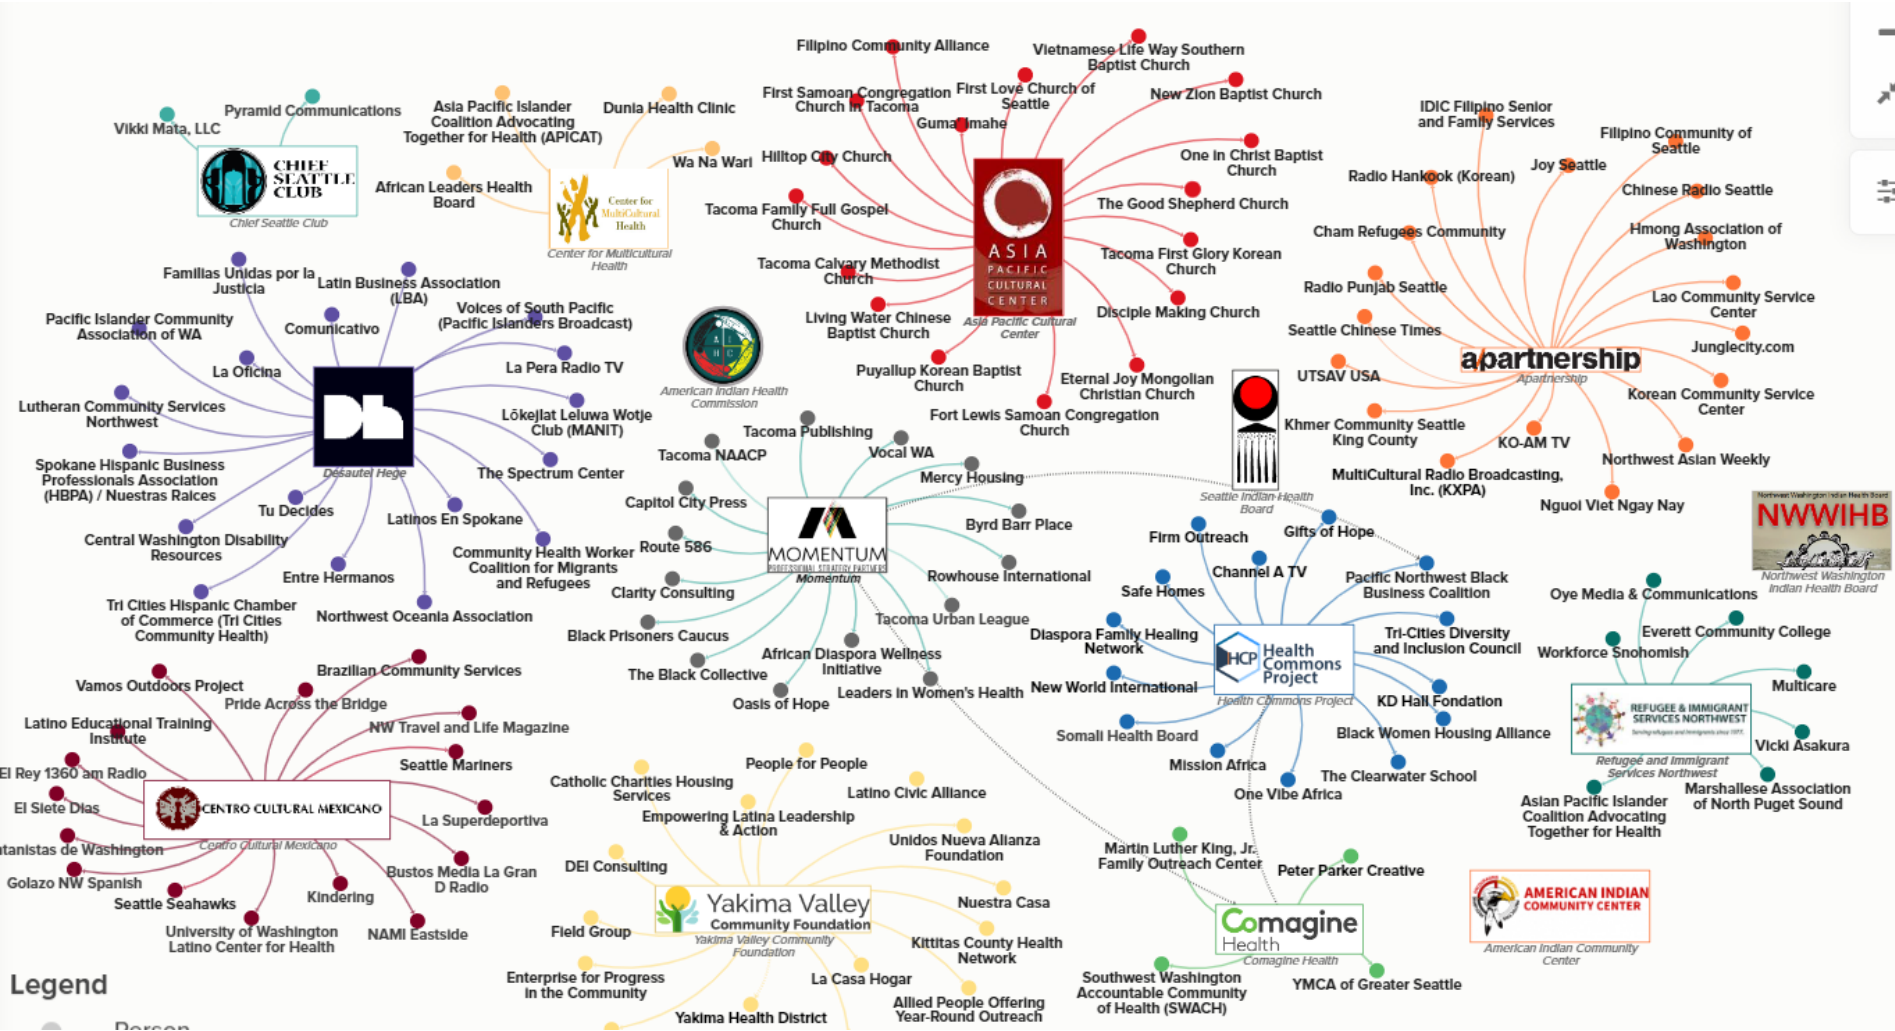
Filipino Community Alliance
Vietnamese Life Way Southern Baptist Church
First Samoan Congregation Church in Tacoma
First Love Church of Seattle
New Zion Baptist Church
Gumatimahe
Pyramid Communications
Asia Pacific Islander Coalition Advocating Together for Health (APICAT)
Dunia Health Clinic
Vikki Mata, LLC
CHIEF SEATTLE CLUB
Chief Seattle Club
African Leaders Health Board
Center for MultiCultural Health
Center for Multicultural Health
Wa Na Wari
Hilltop City Church
One in Christ Baptist Church
IDIC Filipino Senior and Family Services
Filipino Community of Seattle
Joy Seattle
Radio Hankook (Korean)
Chinese Radio Seattle
Tacoma Family Full Gospel Church
The Good Shepherd Church
ASIA PACIFIC CULTURAL CENTER
Asia Pacific Cultural Center
Cham Refugees Community
Hmong Association of Washington
Tacoma Calvary Methodist Church
Tacoma First Glory Korean Church
Familias Unidas por la Justicia
Latin Business Association (LBA)
Radio Punjab Seattle
Lao Community Service Center
Voices of South Pacific (Pacific Islanders Broadcast)
Disciple Making Church
Pacific Islander Community Association of WA
Comunicativo
Living Water Chinese Baptist Church
Seattle Chinese Times
Junglecity.com
American Indian Health Commission
apartnership
Apartnership
La Oficina
La Pera Radio TV
Puyallup Korean Baptist Church
Eternal Joy Mongolian Christian Church
UTSAV USA
Korean Community Service Center
Lutheran Community Services Northwest
Lōkejlat Leluwa Wotje Club (MANIT)
Fort Lewis Samoan Congregation Church
Tacoma Publishing
Khmer Community Seattle King County
KO-AM TV
Tacoma NAACP
Vocal WA
Seattle Indian Health Board
Northwest Asian Weekly
Spokane Hispanic Business Professionals Association (HBPA) / Nuestras Raices
Desautel Hege
The Spectrum Center
Mercy Housing
MultiCultural Radio Broadcasting, Inc. (KXPA)
Tu Decides
Capitol City Press
Nguoi Viet Ngay Nay
Latinos En Spokane
Byrd Barr Place
Gifts of Hope
Northwest Washington Indian Health Board
NWWIHB
Central Washington Disability Resources
Community Health Worker Coalition for Migrants and Refugees
Route 586
MOMENTUM
Momentum
Firm Outreach
Entre Hermanos
Rowhouse International
Channel A TV
Pacific Northwest Black Business Coalition
Northwest Washington Indian Health Board
Clarity Consulting
Safe Homes
Oye Media & Communications
Tri Cities Hispanic Chamber of Commerce (Tri Cities Community Health)
Northwest Oceania Association
Tacoma Urban League
Diaspora Family Healing Network
Tri-Cities Diversity and Inclusion Council
Everett Community College
Black Prisoners Caucus
HCP Health Commons Project
Workforce Snohomish
Brazilian Community Services
African Diaspora Wellness Initiative
Vamos Outdoors Project
The Black Collective
New World International
Multicare
Pride Across the Bridge
Leaders in Women's Health
Health Commons Project
KD Hall Fondation
REFUGEE & IMMIGRANT SERVICES NORTHWEST
Oasis of Hope
Latino Educational Training Institute
NW Travel and Life Magazine
Somali Health Board
Black Women Housing Alliance
Vicki Asakura
Refugee and Immigrant Services Northwest
El Rey 1360 am Radio
Seattle Mariners
People for People
Mission Africa
The Clearwater School
Catholic Charities Housing Services
Latino Civic Alliance
One Vibe Africa
Asian Pacific Islander Coalition Advocating Together for Health
Marshallese Association of North Puget Sound
El Siete Dias
CENTRO CULTURAL MEXICANO
La Superdeportiva
Empowering Latina Leadership & Action
Centro Cultural Mexicano
tanistas de Washington
Unidos Nueva Alianza Foundation
Martin Luther King, Jr. Family Outreach Center
Bustos Media La Gran D Radio
DEI Consulting
Peter Parker Creative
Golazo NW Spanish
Kindering
Seattle Seahawks
Yakima Valley Community Foundation
Nuestra Casa
AMERICAN INDIAN COMMUNITY CENTER
Yakima Valley Community Foundation
Comagine Health
Field Group
University of Washington Latino Center for Health
NAMI Eastside
Kittitas County Health Network
American Indian Community Center
Comagine Health
Legend
Enterprise for Progress in the Community
La Casa Hogar
Southwest Washington Accountable Community of Health (SWACH)
YMCA of Greater Seattle
Allied People Offering Year-Round Outreach
Person
Yakima Health District